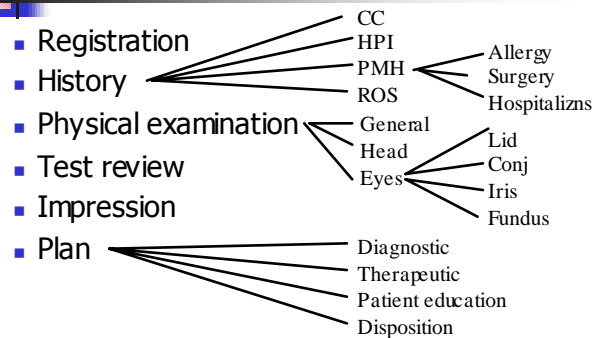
Registration
History
Physical examination
Test review
Impression
Plan

CC
HPI
PMH
ROS

Allergy
Surgery
Hospitalizns

General
Head
Eyes

Lid
Conj
Iris
Fundus

Diagnostic
Therapeutic
Patient education
Disposition